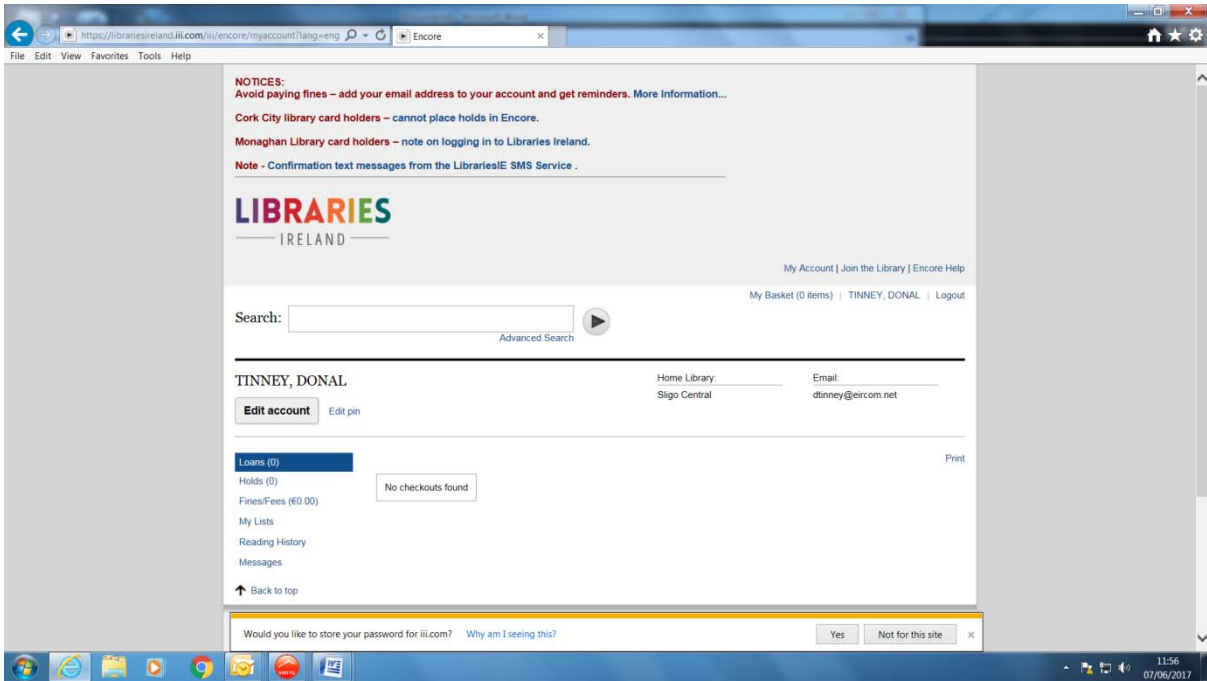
https://librariesireland.iii.com/iii/encore/myaccount?lang=eng
Encore

File Edit View Favorites Tools Help

NOTICES:
Avoid paying fines – add your email address to your account and get reminders. More Information...

Cork City library card holders – cannot place holds in Encore.

Monaghan Library card holders – note on logging in to Libraries Ireland.

Note - Confirmation text messages from the LibrariesIE SMS Service .

LIBRARIES
IRELAND

My Account | Join the Library | Encore Help

My Basket (0 items) | TINNEY, DONAL | Logout

Search:

Advanced Search

TINNEY, DONAL

Edit account Edit pin

Home Library:
Sligo Central

Email:
dtinney@eircom.net

Print

Loans (0)
Holds (0)
Fines/Fees (€0.00)
My Lists
Reading History
Messages

No checkouts found

Back to top

Would you like to store your password for iii.com? Why am I seeing this?

Yes Not for this site

11:56
07/06/2017